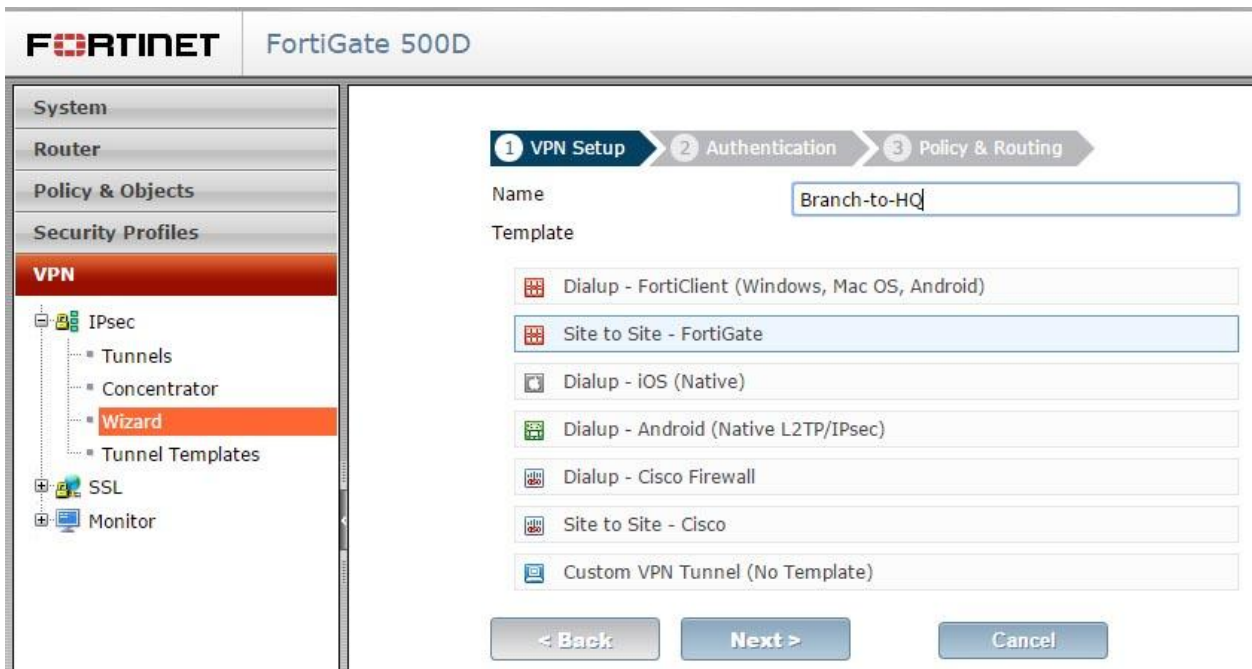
FORTINET FortiGate 500D

System
Router
Policy & Objects
Security Profiles
VPN

IPsec
Tunnels
Concentrator
Wizard
Tunnel Templates
SSL
Monitor

1 VPN Setup 2 Authentication 3 Policy & Routing

Name Branch-to-HQ
Template

Dialup - FortiClient (Windows, Mac OS, Android)
Site to Site - FortiGate
Dialup - iOS (Native)
Dialup - Android (Native L2TP/IPsec)
Dialup - Cisco Firewall
Site to Site - Cisco
Custom VPN Tunnel (No Template)

< Back Next > Cancel